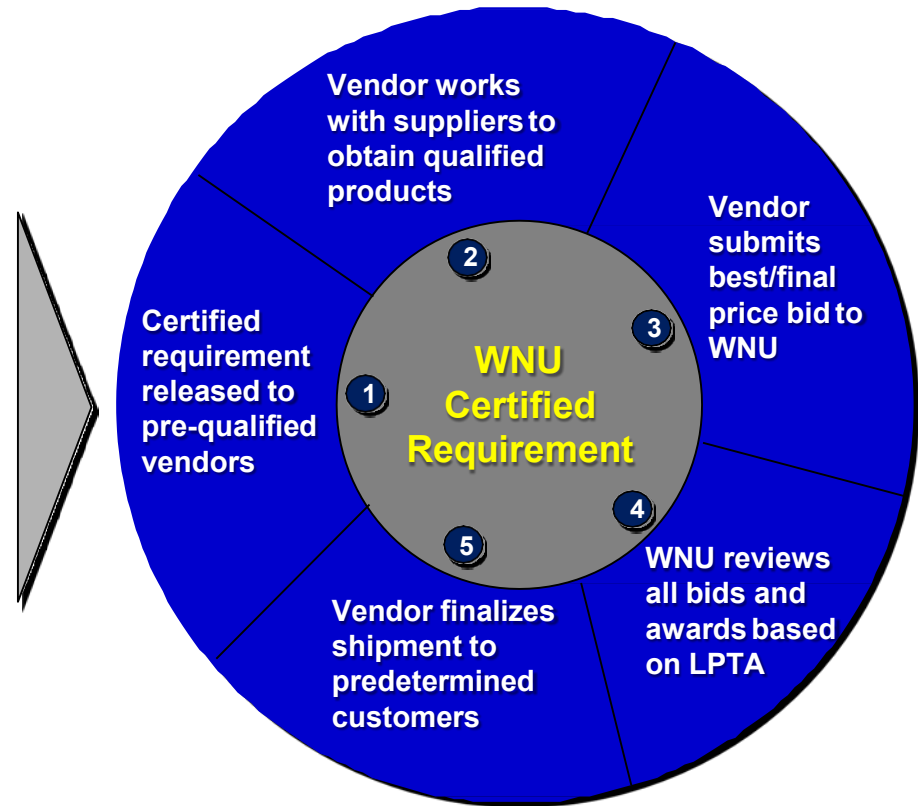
Vendor works with suppliers to obtain qualified products

Vendor submits best/final price bid to WNU

Certified requirement released to pre-qualified vendors

2

3

1

WNU Certified Requirement

4

5

WNU reviews all bids and awards based on LPTA

Vendor finalizes shipment to predetermined customers